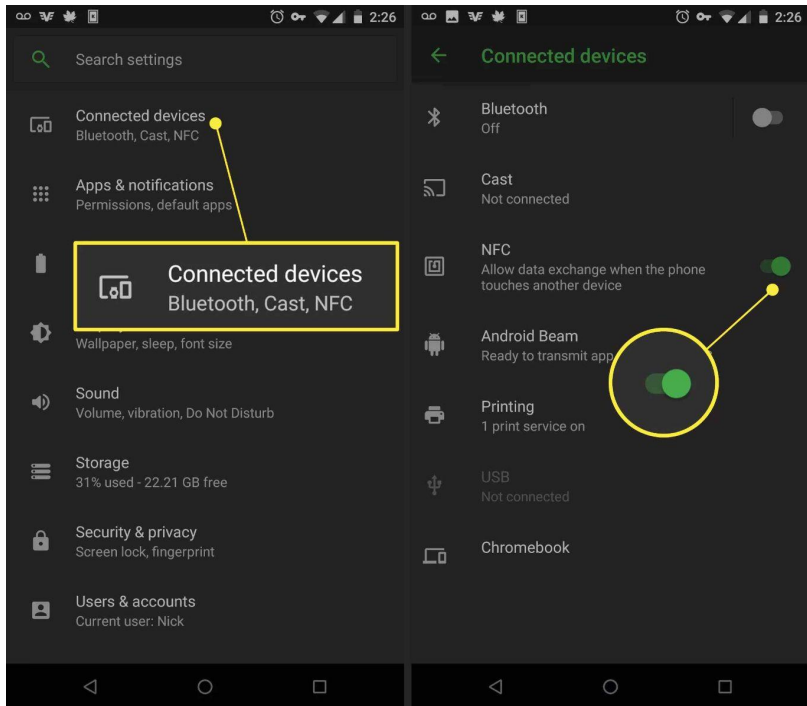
2:26

Search settings

Connected devices
Bluetooth, Cast, NFC

Apps & notifications
Permissions, default apps

Connected devices
Bluetooth, Cast, NFC

Wallpaper, sleep, font size

Sound
Volume, vibration, Do Not Disturb

Storage
31% used - 22.21 GB free

Security & privacy
Screen lock, fingerprint

Users & accounts
Current user: Nick

2:26

Connected devices

Bluetooth
Off

Cast
Not connected

NFC
Allow data exchange when the phone touches another device

Android Beam
Ready to transmit app

Printing
1 print service on

USB
Not connected

Chromebook